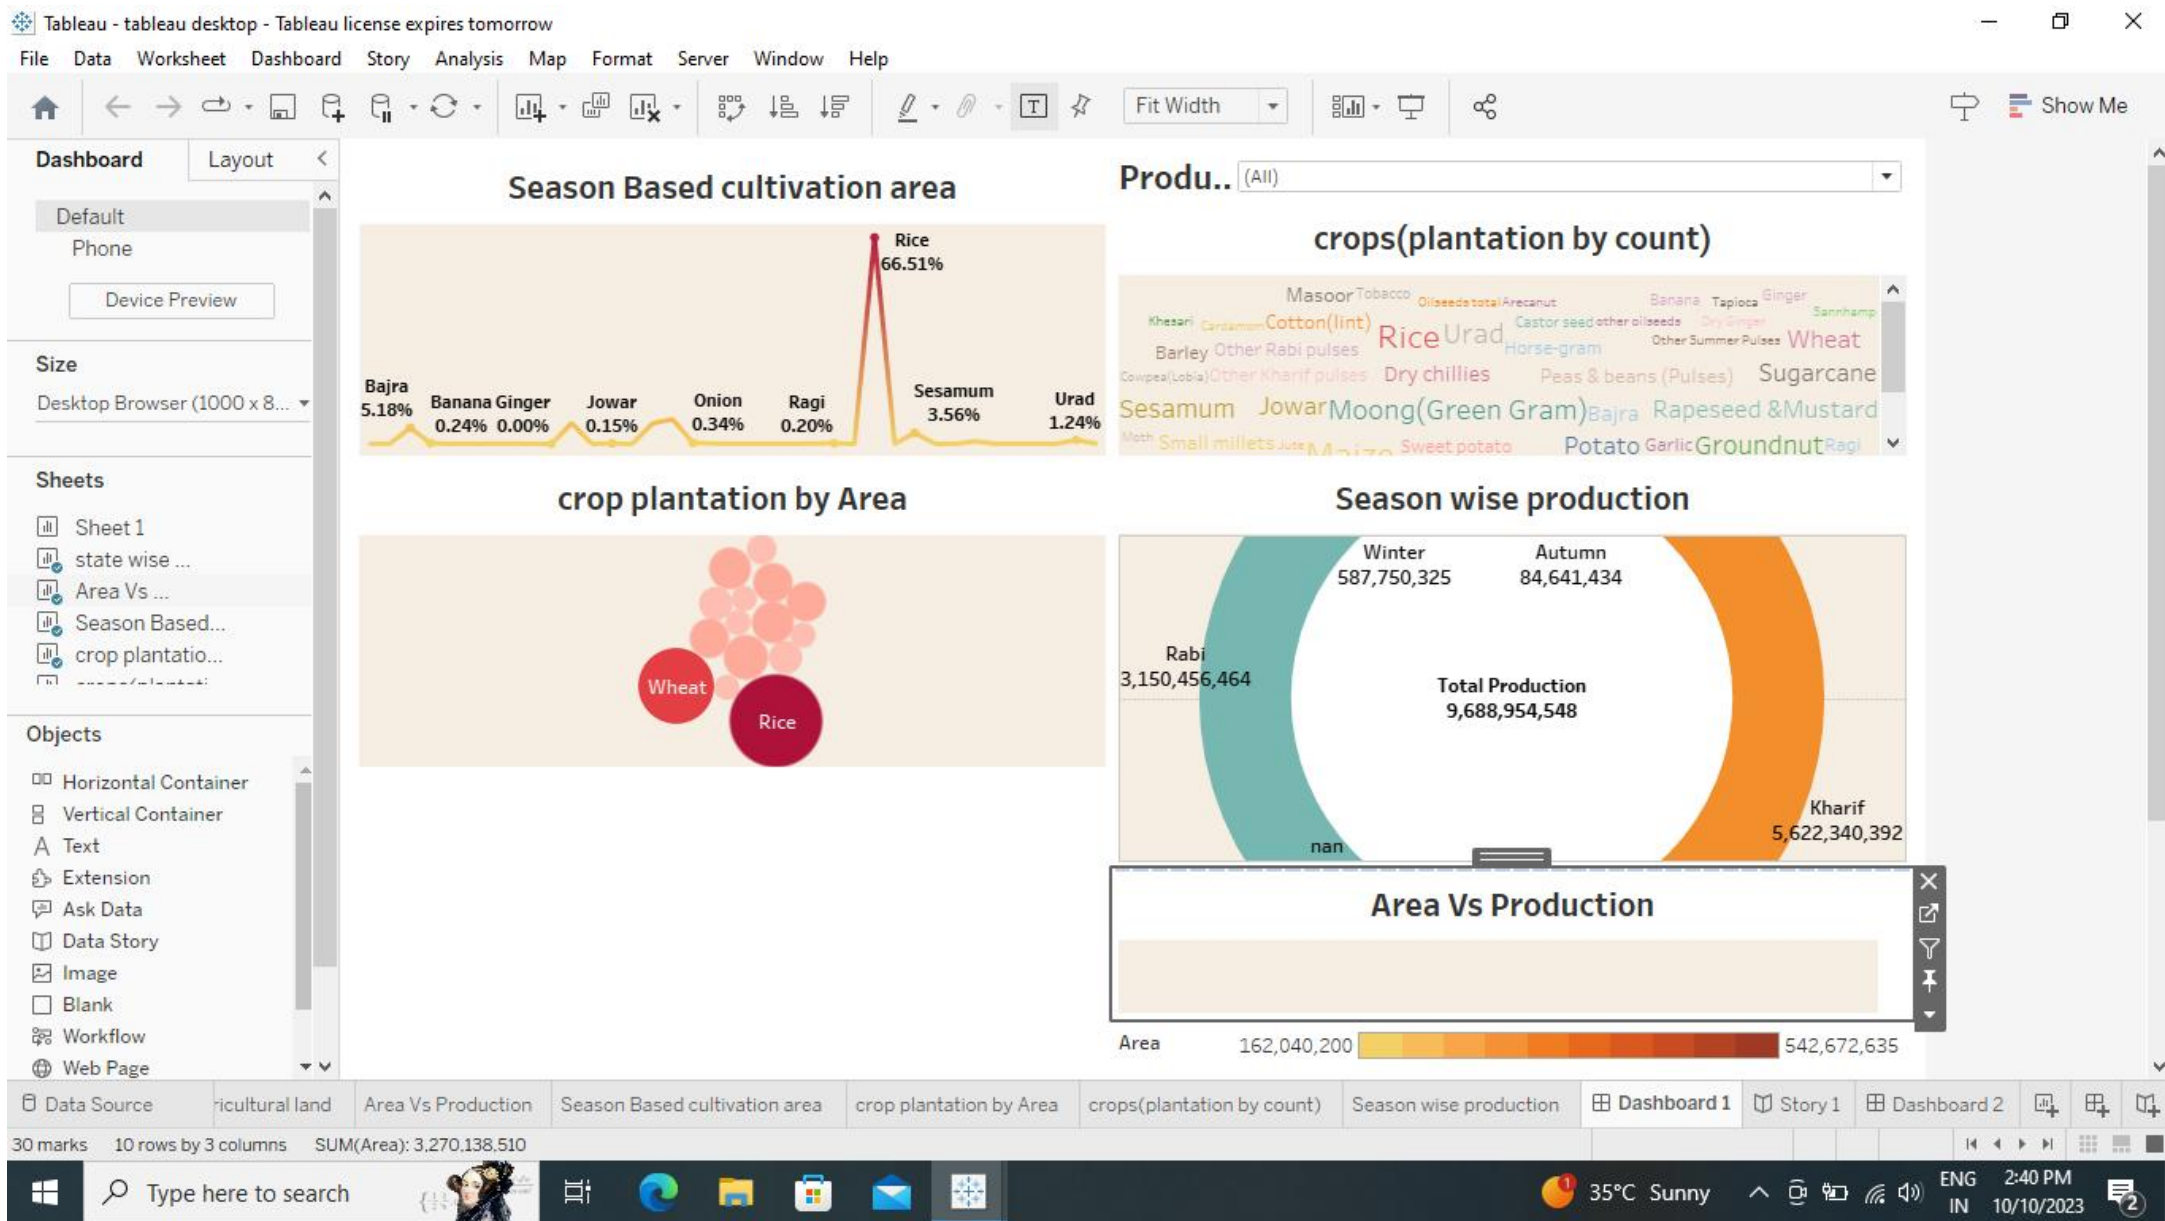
Tableau - tableau desktop - Tableau license expires tomorrow

File Data Worksheet Dashboard Story Analysis Map Format Server Window Help

Fit Width

Show Me

Dashboard Layout

Default
Phone
Device Preview

Size
Desktop Browser (1000 x 8...

Sheets
Sheet 1
state wise ...
Area Vs ...
Season Based...
crop plantatio...

Objects
Horizontal Container
Vertical Container
Text
Extension
Ask Data
Data Story
Image
Blank
Workflow
Web Page

Season Based cultivation area

Rice 66.51%
Bajra 5.18%
Banana 0.24%
Ginger 0.00%
Jowar 0.15%
Onion 0.34%
Ragi 0.20%
Sesamum 3.56%
Urad 1.24%

Produ.. (All)

crops(plantation by count)

Masoor Tobacco Oilseeds total Arecanut Banana Tapioca Ginger Khesari Cardamom Cotton(lint) Rice Urad Castor seed other oilseeds Sannhamp Barley Other Rabi pulses Horse-gram Other Summer Pulses Wheat Cowpea(Lobia) Other Kharif pulses Dry chillies Peas & beans (Pulses) Sugarcane Sesamum Jowar Moong(Green Gram) Bajra Rapeseed &Mustard Moth Small millets Jute Maize Sweet potato Potato Garlic Groundnut Ragi

crop plantation by Area

Wheat
Rice

Season wise production

Winter 587,750,325
Autumn 84,641,434
Rabi 3,150,456,464
Total Production 9,688,954,548
Kharif 5,622,340,392
nan

Area Vs Production

Area 162,040,200 542,672,635

Data Source ricultural land Area Vs Production Season Based cultivation area crop plantation by Area crops(plantation by count) Season wise production Dashboard 1 Story 1 Dashboard 2

30 marks 10 rows by 3 columns SUM(Area): 3,270,138,510

Type here to search
35°C Sunny ENG IN 2:40 PM 10/10/2023